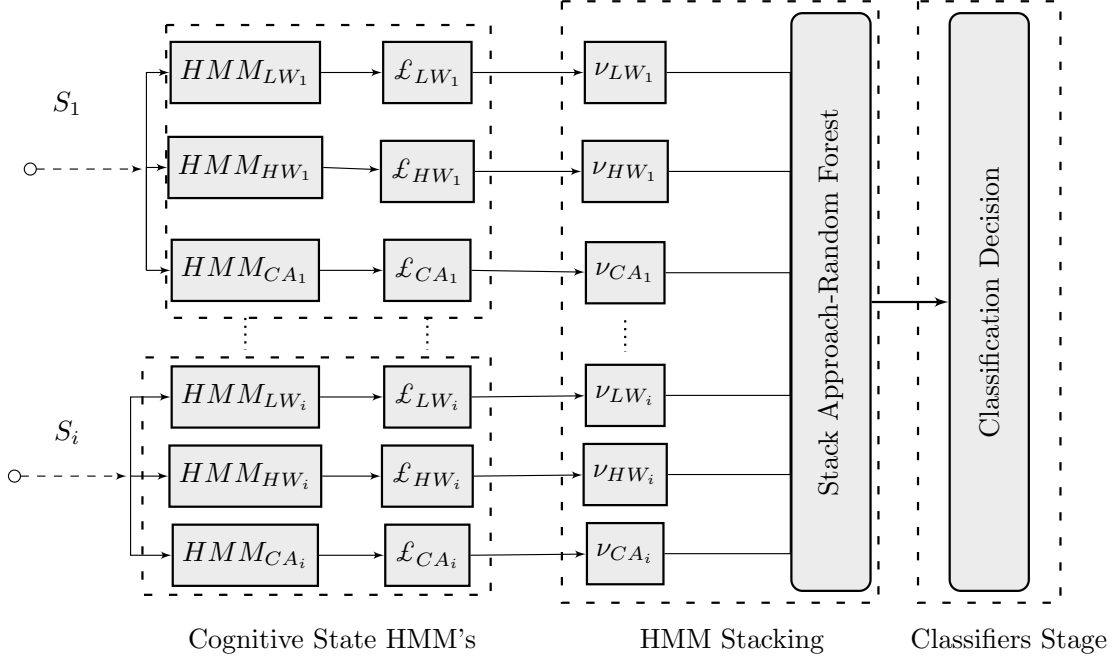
$S_1$

$HMM_{LW_1}$ $\mathcal{L}_{LW_1}$ $\nu_{LW_1}$

$HMM_{HW_1}$ $\mathcal{L}_{HW_1}$ $\nu_{HW_1}$

$HMM_{CA_1}$ $\mathcal{L}_{CA_1}$ $\nu_{CA_1}$

$S_i$

$HMM_{LW_i}$ $\mathcal{L}_{LW_i}$ $\nu_{LW_i}$

$HMM_{HW_i}$ $\mathcal{L}_{HW_i}$ $\nu_{HW_i}$

$HMM_{CA_i}$ $\mathcal{L}_{CA_i}$ $\nu_{CA_i}$

Stack Approach-Random Forest

Classification Decision

Cognitive State HMM's

HMM Stacking

Classifiers Stage